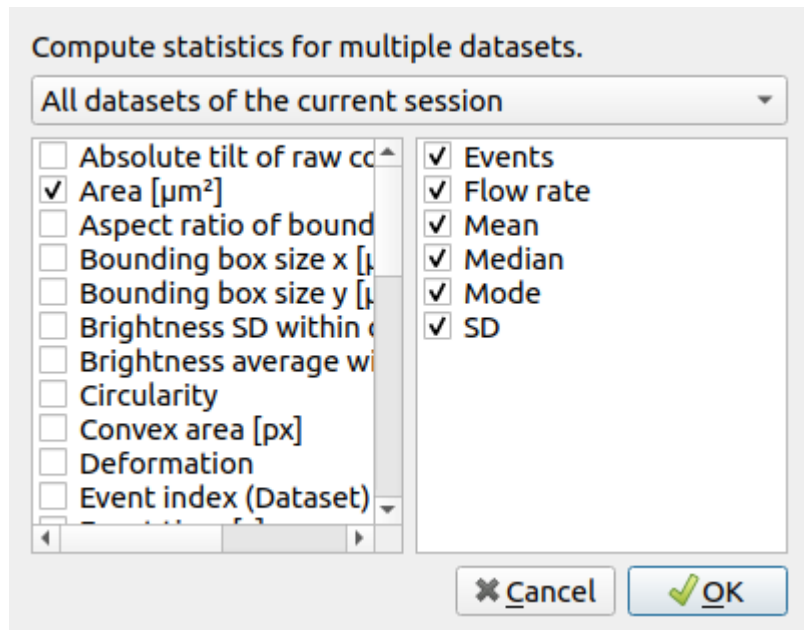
Compute statistics for multiple datasets.

All datasets of the current session

Absolute tilt of raw co
Area [µm²]
Aspect ratio of bound
Bounding box size x [µ
Bounding box size y [µ
Brightness SD within c
Brightness average wi
Circularity
Convex area [px]
Deformation
Event index (Dataset)
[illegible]

Events
Flow rate
Mean
Median
Mode
SD

Cancel
OK